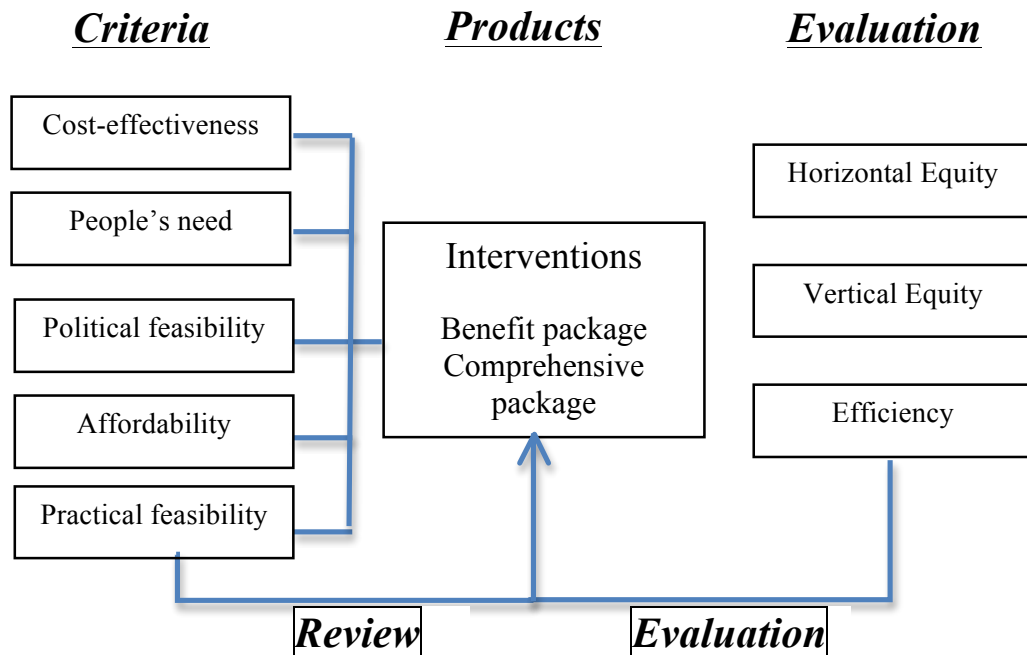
Criteria

Products

Evaluation

Cost-effectiveness

People's need

Political feasibility

Affordability

Practical feasibility

Interventions

Benefit package
Comprehensive package

Horizontal Equity

Vertical Equity

Efficiency

Review

Evaluation